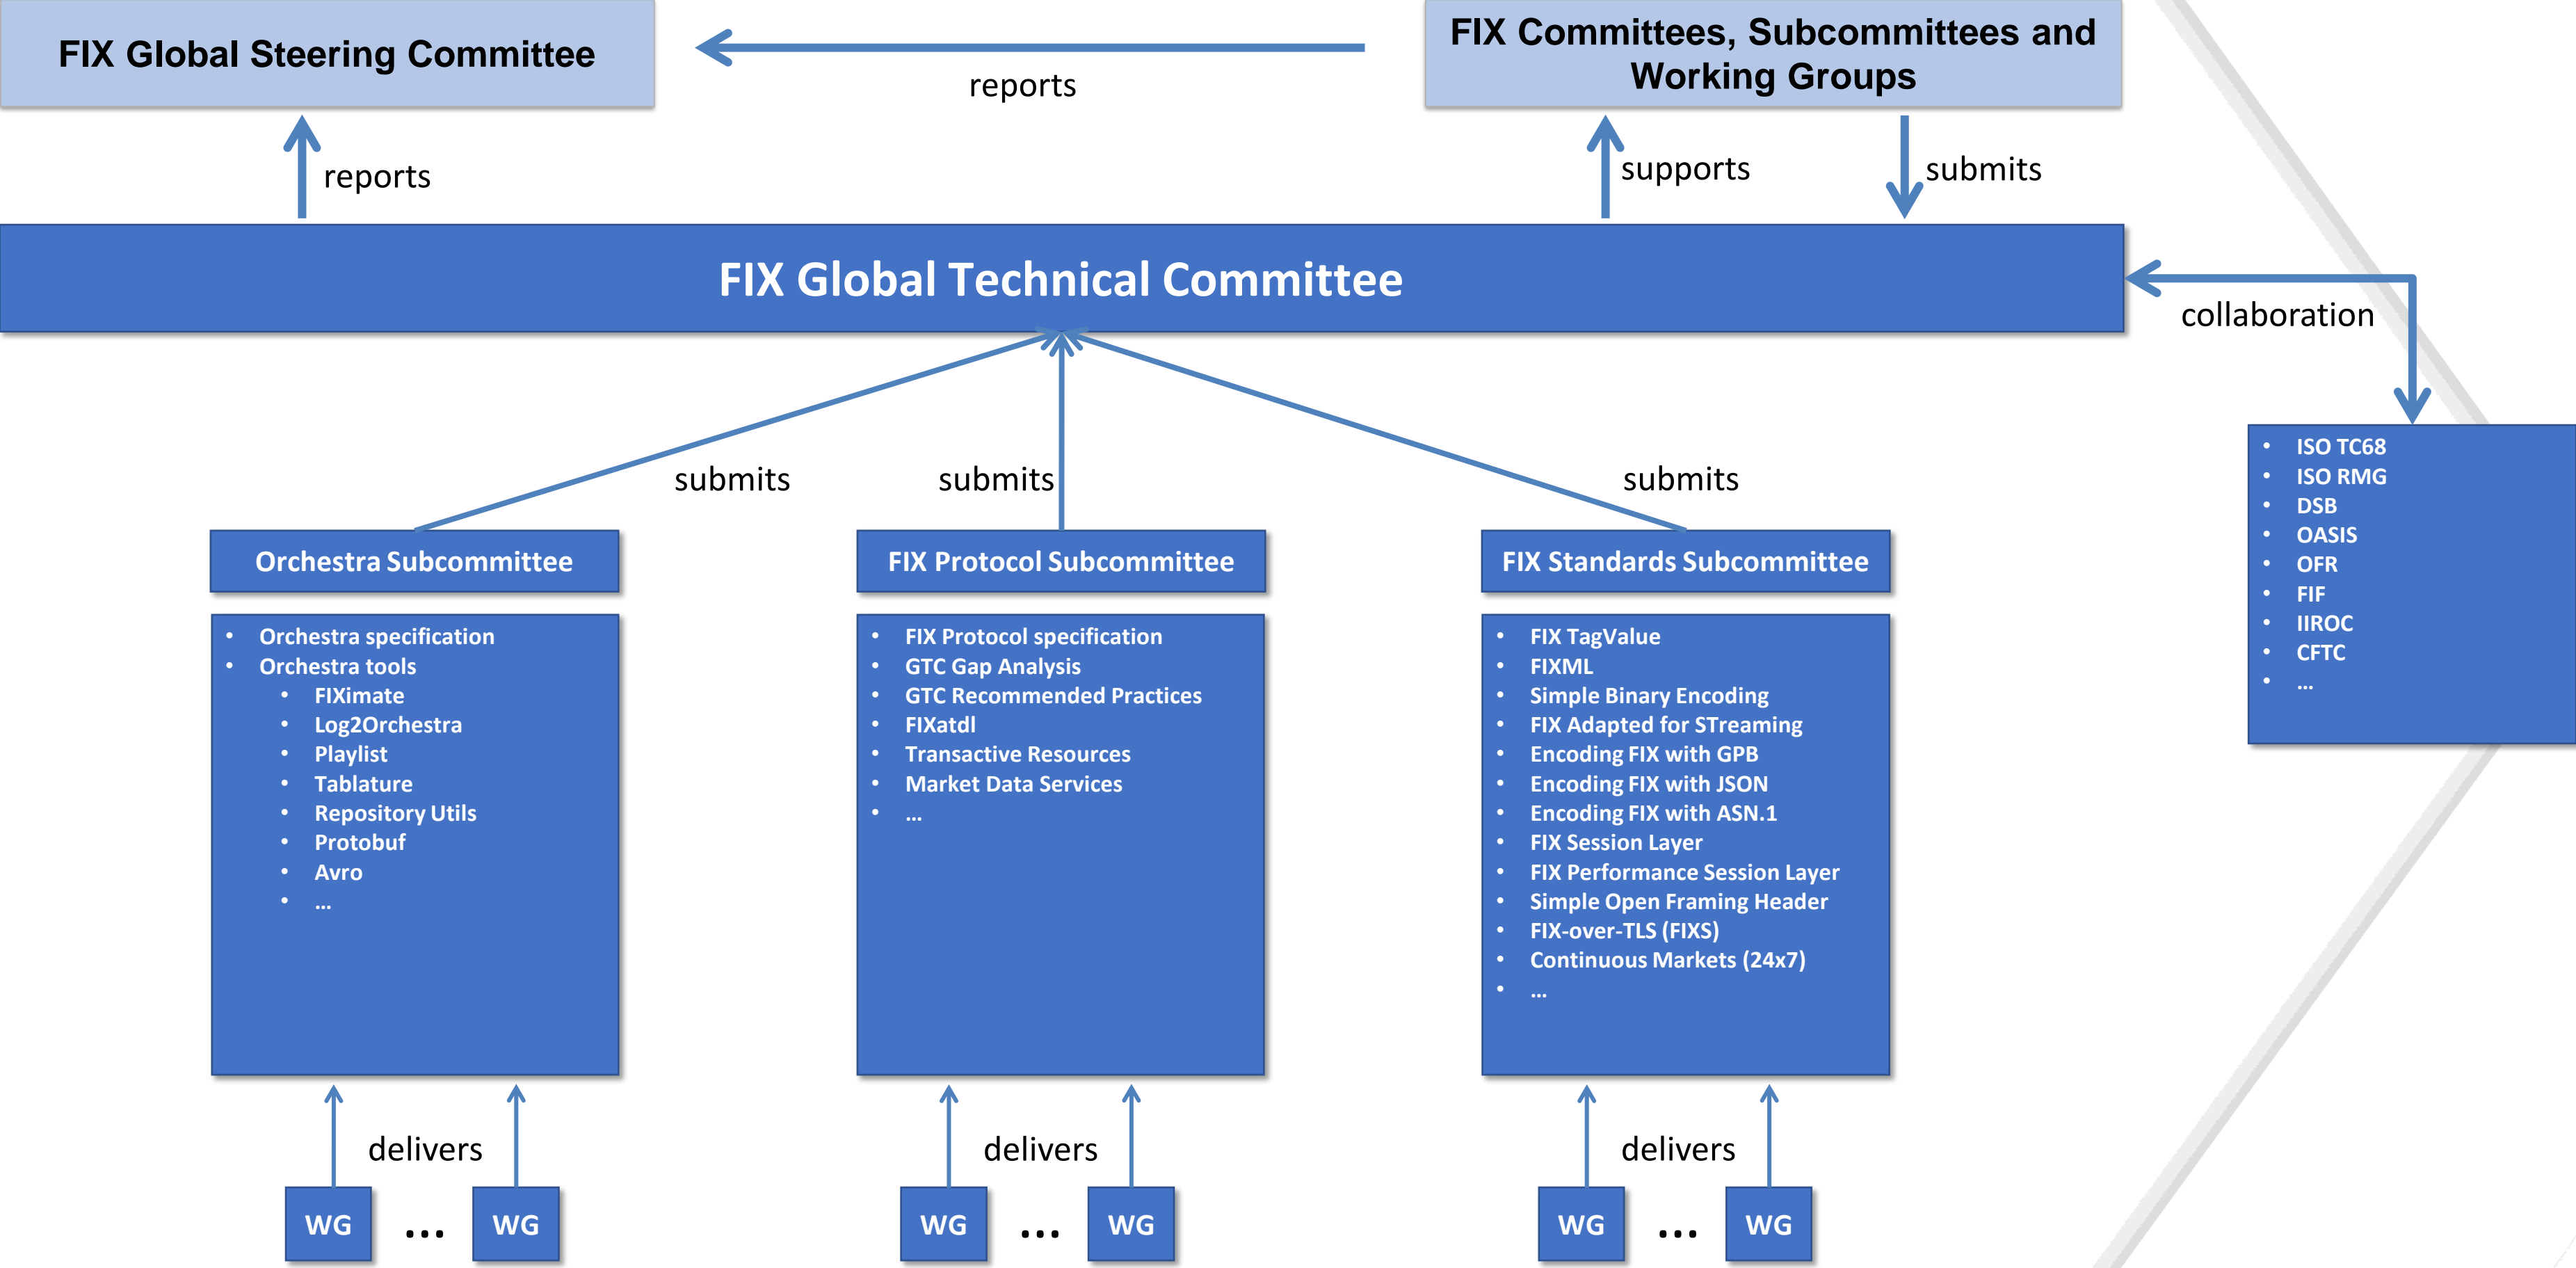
FIX Global Steering Committee

reports

FIX Committees, Subcommittees and Working Groups

reports

supports

submits

FIX Global Technical Committee

collaboration

submits

submits

submits

Orchestra Subcommittee

- Orchestra specification
- Orchestra tools
  - FIXimate
  - Log2Orchestra
  - Playlist
  - Tablature
  - Repository Utils
  - Protobuf
  - Avro
  - ...

FIX Protocol Subcommittee

- FIX Protocol specification
- GTC Gap Analysis
- GTC Recommended Practices
- FIXatdl
- Transactive Resources
- Market Data Services
- ...

FIX Standards Subcommittee

- FIX TagValue
- FIXML
- Simple Binary Encoding
- FIX Adapted for STreaming
- Encoding FIX with GPB
- Encoding FIX with JSON
- Encoding FIX with ASN.1
- FIX Session Layer
- FIX Performance Session Layer
- Simple Open Framing Header
- FIX-over-TLS (FIXS)
- Continuous Markets (24x7)
- ...

- ISO TC68
- ISO RMG
- DSB
- OASIS
- OFR
- FIF
- IIROC
- CFTC
- ...

delivers

WG ... WG

delivers

WG ... WG

delivers

WG ... WG